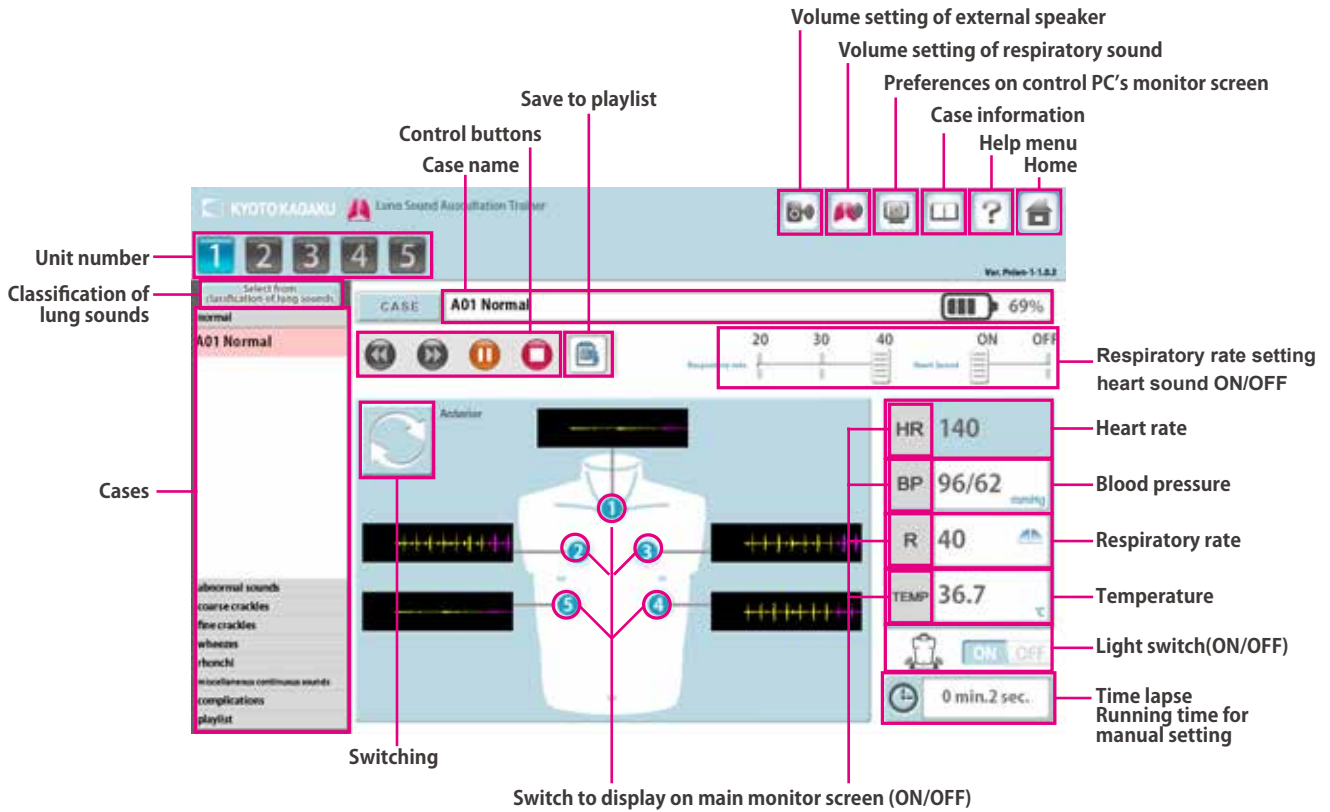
Volume setting of external speaker
Volume setting of respiratory sound
Preferences on control PC's monitor screen
Save to playlist
Case information
Control buttons
Help menu
Case name
Home

KYOTO KAGAKU Lung Sound Auscultation Trainer

Unit number
1 2 3 4 5
Ver. Pelan-1-1.0.2

Classification of lung sounds
Select from classification of lung sounds.
CASE
A01 Normal
69%

normal
A01 Normal

20 30 40
Respiratory rate
ON OFF
Heart Sound

Respiratory rate setting heart sound ON/OFF

Anterior

HR 140
Heart rate

Cases

BP 96/62 mmHg
Blood pressure

1
2
3
R 40
Respiratory rate

5
4
TEMP 36.7 ℃
Temperature

abnormal sounds
coarse crackles
fine crackles
wheezes
rhonchi
miscellaneous continuous sounds
complications
playlist

ON OFF
Light switch(ON/OFF)

0 min.2 sec.
Time lapse
Running time for manual setting

Switching

Switch to display on main monitor screen (ON/OFF)